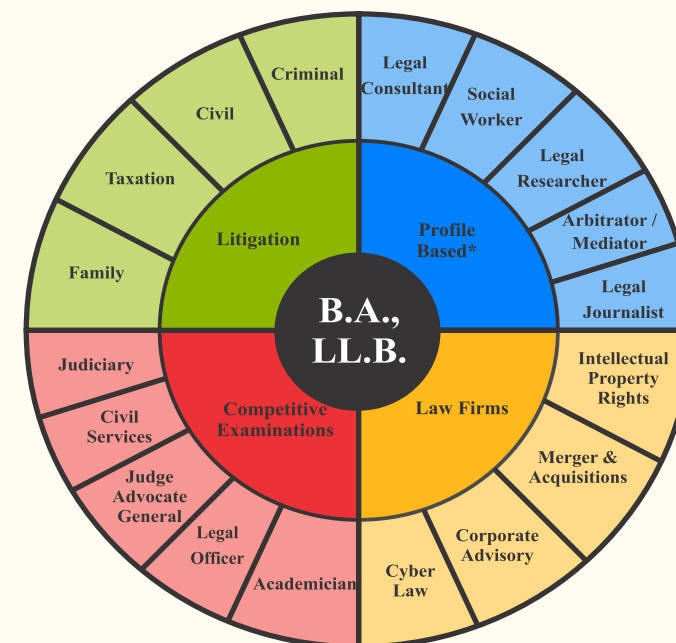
B.A., LL.B.

Litigation

Criminal

Civil

Taxation

Family

Profile Based*

Legal Consultant

Social Worker

Legal Researcher

Arbitrator / Mediator

Legal Journalist

Competitive Examinations

Judiciary

Civil Services

Judge Advocate General

Legal Officer

Academician

Law Firms

Intellectual Property Rights

Merger & Acquisitions

Corporate Advisory

Cyber Law